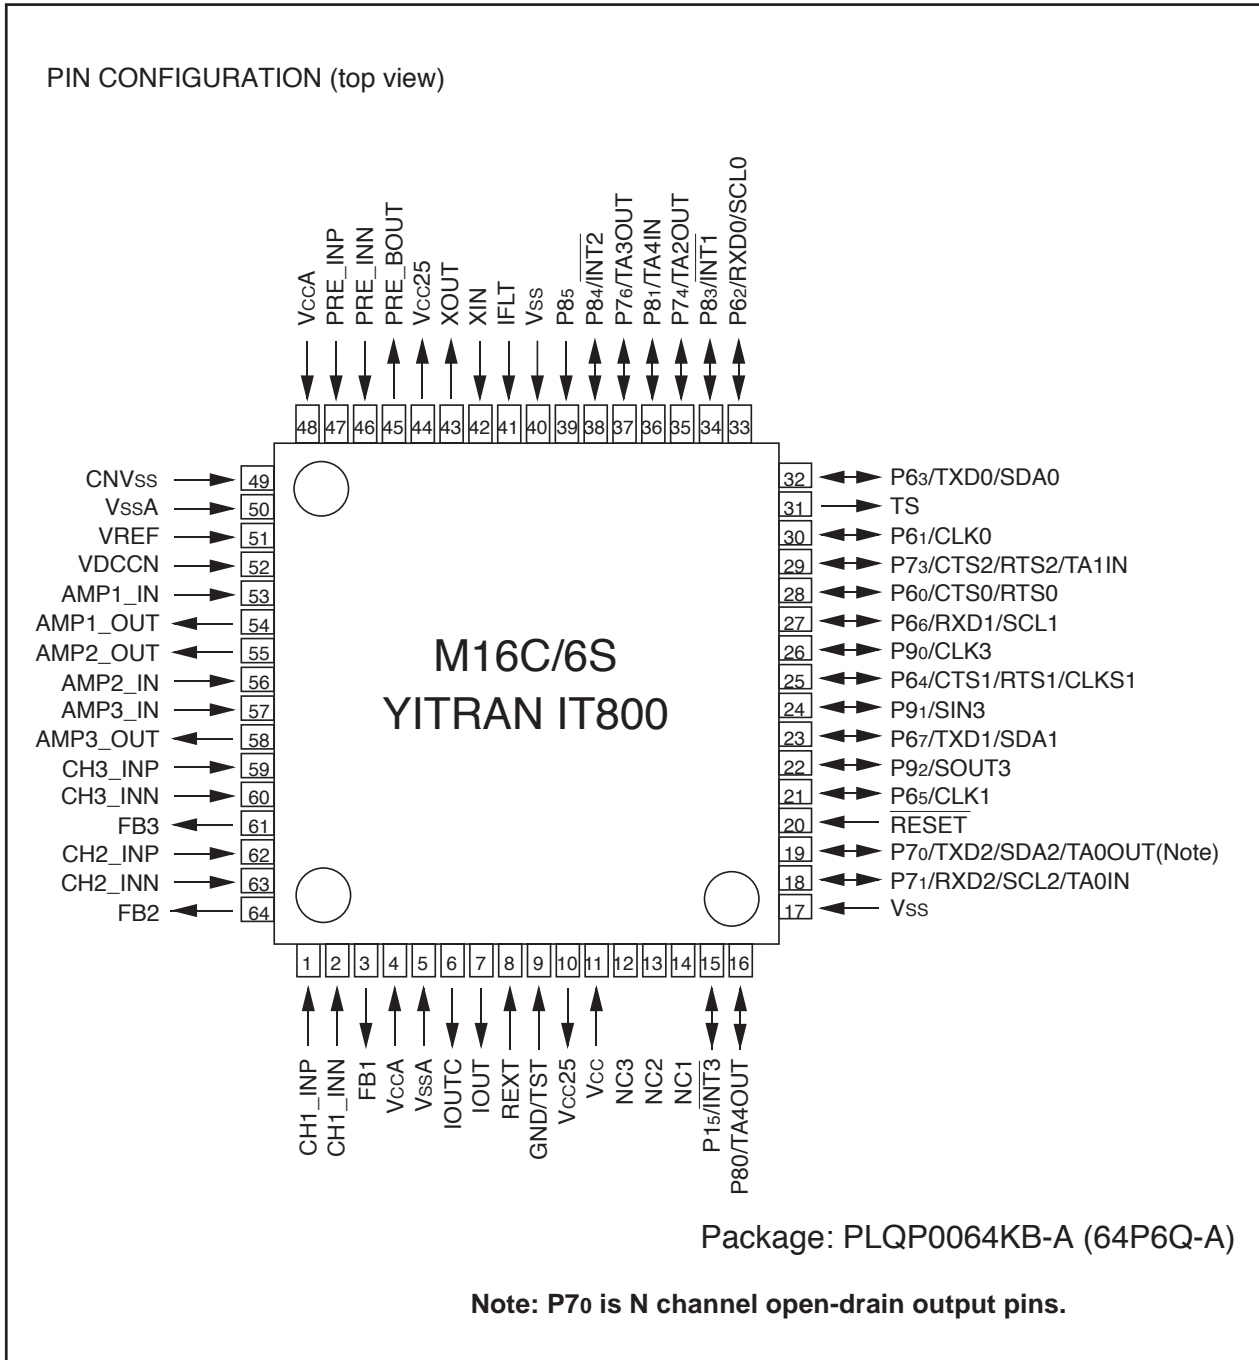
PIN CONFIGURATION (top view)

VCCA
PRE_INP
PRE_INN
PRE_BOUT
VCC25
XOUT
XIN
IFLT
VSS
P85
P84/$\overline{INT2}$
P76/TA3OUT
P81/TA4IN
P74/TA2OUT
P83/$\overline{INT1}$
P62/RXD0/SCL0

48 47 46 45 44 43 42 41 40 39 38 37 36 35 34 33

CNVSS 49
VSSA 50
VREF 51
VDCCN 52
AMP1_IN 53
AMP1_OUT 54
AMP2_OUT 55
AMP2_IN 56
AMP3_IN 57
AMP3_OUT 58
CH3_INP 59
CH3_INN 60
FB3 61
CH2_INP 62
CH2_INN 63
FB2 64

M16C/6S
YITRAN IT800

32 P63/TXD0/SDA0
31 TS
30 P61/CLK0
29 P73/CTS2/RTS2/TA1IN
28 P60/CTS0/RTS0
27 P66/RXD1/SCL1
26 P90/CLK3
25 P64/CTS1/RTS1/CLKS1
24 P91/SIN3
23 P67/TXD1/SDA1
22 P92/SOUT3
21 P65/CLK1
20 $\overline{RESET}$
19 P70/TXD2/SDA2/TA0OUT(Note)
18 P71/RXD2/SCL2/TA0IN
17 VSS

1 2 3 4 5 6 7 8 9 10 11 12 13 14 15 16

CH1_INP
CH1_INN
FB1
VCCA
VSSA
IOUTC
IOUT
REXT
GND/TST
VCC25
VCC
NC3
NC2
NC1
P15/$\overline{INT3}$
P80/TA4OUT

Package: PLQP0064KB-A (64P6Q-A)

Note: P70 is N channel open-drain output pins.